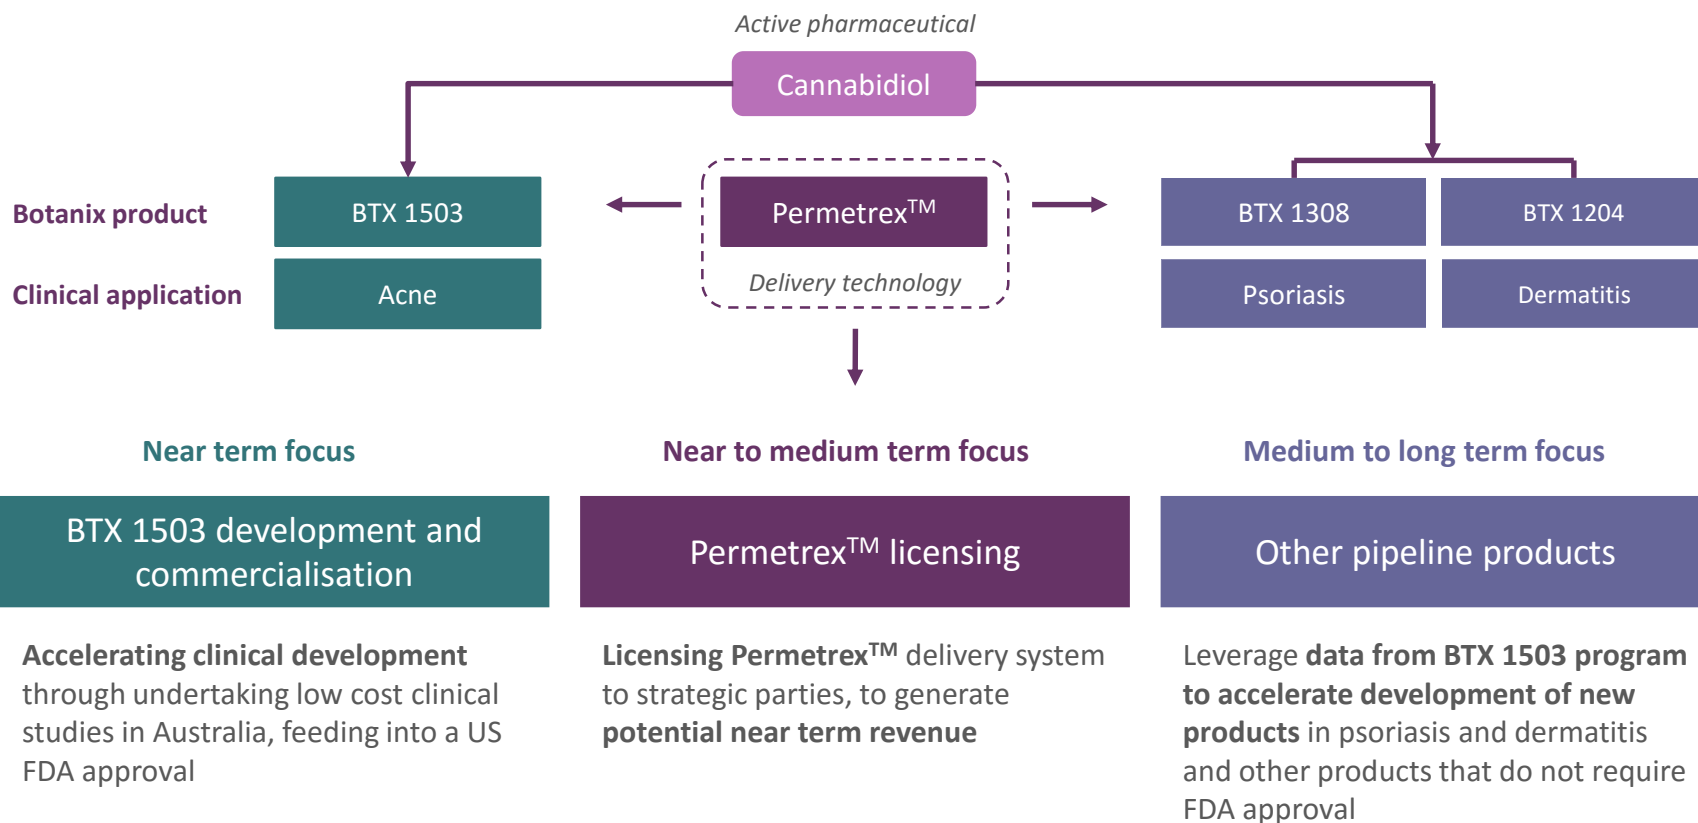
Active pharmaceutical

Cannabidiol

Botanix product

Clinical application

BTX 1503

Acne

Permetrex$^{TM}$

Delivery technology

BTX 1308

BTX 1204

Psoriasis

Dermatitis

Near term focus

Near to medium term focus

Medium to long term focus

BTX 1503 development and commercialisation

Permetrex$^{TM}$ licensing

Other pipeline products

**Accelerating clinical development** through undertaking low cost clinical studies in Australia, feeding into a US FDA approval

**Licensing Permetrex$^{TM}$** delivery system to strategic parties, to generate **potential near term revenue**

Leverage **data from BTX 1503 program to accelerate development of new products** in psoriasis and dermatitis and other products that do not require FDA approval